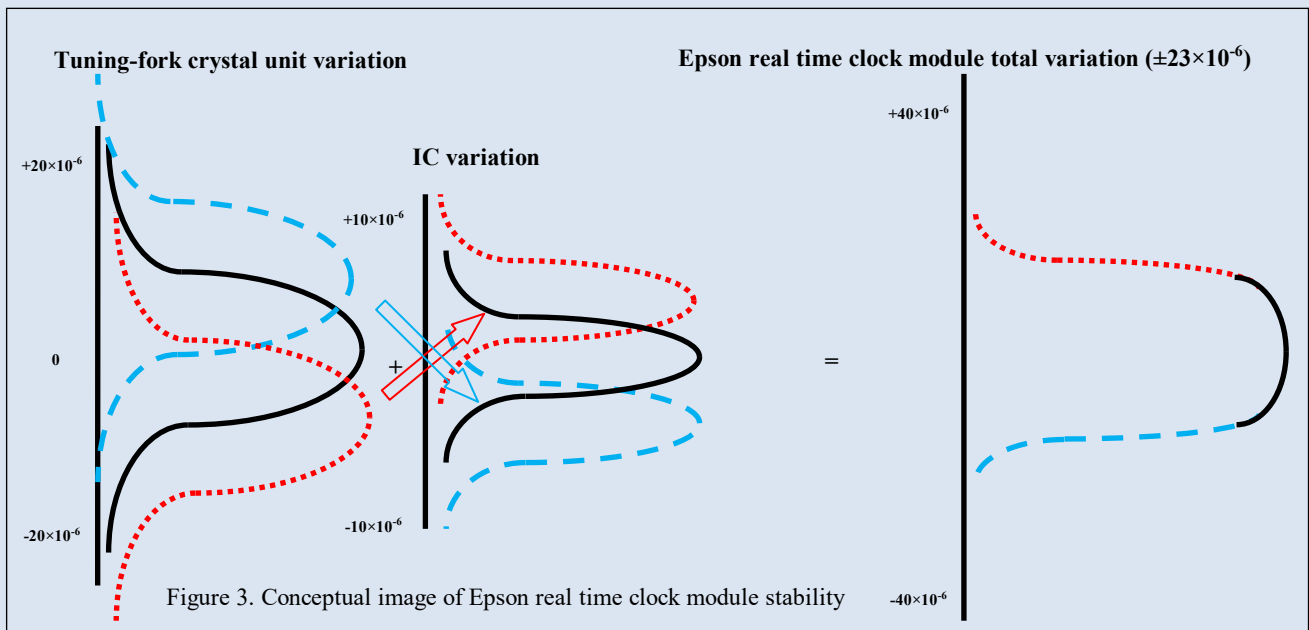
Tuning-fork crystal unit variation

Epson real time clock module total variation ($\pm23\times10^{-6}$)

$+20\times10^{-6}$

0

$-20\times10^{-6}$

IC variation

$+10\times10^{-6}$

$-10\times10^{-6}$

+

=

$+40\times10^{-6}$

$-40\times10^{-6}$

Figure 3. Conceptual image of Epson real time clock module stability